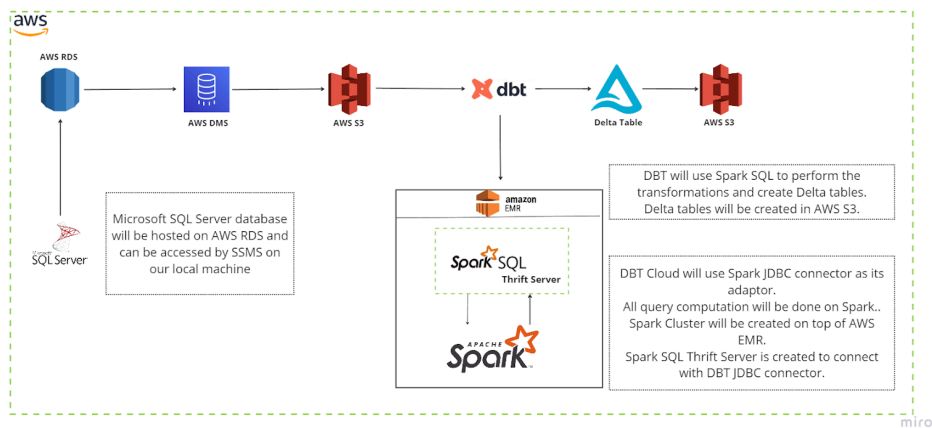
aws

AWS RDS

AWS DMS

AWS S3

dbt

Delta Table

AWS S3

SQL Server

Microsoft SQL Server database will be hosted on AWS RDS and can be accessed by SSMS on our local machine

amazon EMR

Spark SQL Thrift Server

APACHE Spark

DBT will use Spark SQL to perform the transformations and create Delta tables. Delta tables will be created in AWS S3.

DBT Cloud will use Spark JDBC connector as its adaptor.
All query computation will be done on Spark..
Spark Cluster will be created on top of AWS EMR.
Spark SQL Thrift Server is created to connect with DBT JDBC connector.

miro